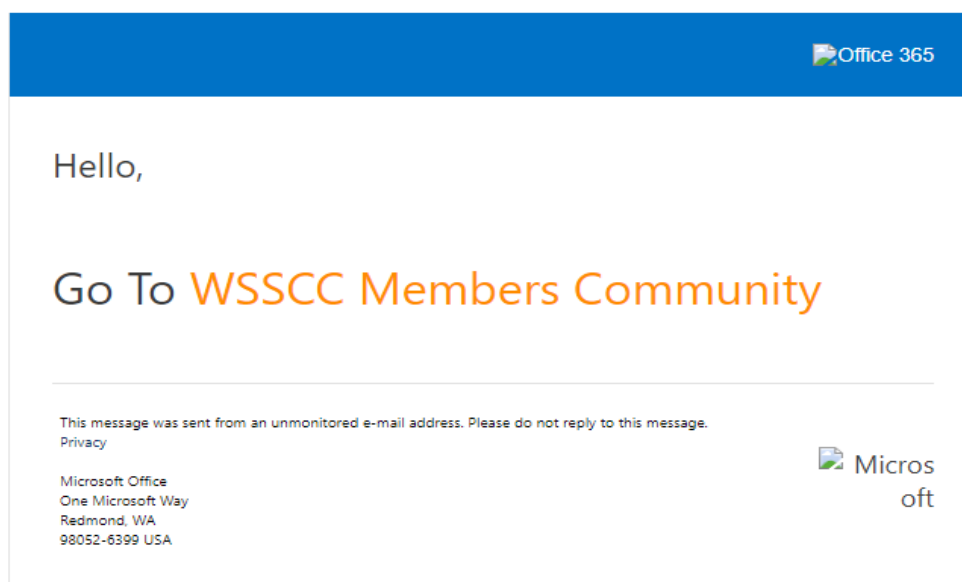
Office 365

Hello,

Go To WSSCC Members Community

This message was sent from an unmonitored e-mail address. Please do not reply to this message.
Privacy

Microsoft Office
One Microsoft Way
Redmond, WA
98052-6399 USA

Micros
oft